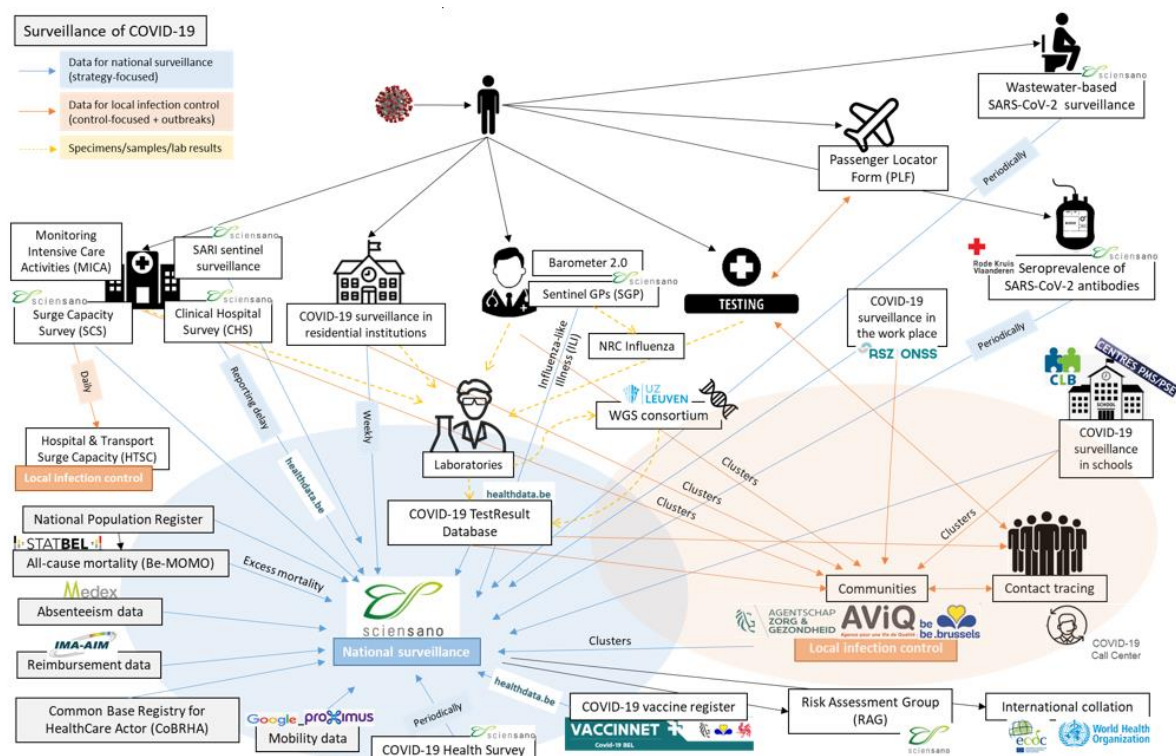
Surveillance of COVID-19

Data for national surveillance (strategy-focused)

Data for local infection control (control-focused + outbreaks)

Specimens/samples/lab results

sciensano
Wastewater-based SARS-CoV-2 surveillance

Passenger Locator Form (PLF)

Periodically

Rode Kruis Vlaanderen
sciensano
Seroprevalence of SARS-CoV-2 antibodies

Monitoring Intensive Care Activities (MICA)

sciensano
SARI sentinel surveillance

sciensano
Surge Capacity Survey (SCS)

sciensano
Clinical Hospital Survey (CHS)

COVID-19 surveillance in residential institutions

Barometer 2.0

sciensano
Sentinel GPs (SGP)

TESTING

COVID-19 surveillance in the work place

RSZ ONSS

Periodically

NRC Influenza

Influenza-like illness (ILI)

UZ LEUVEN
WGS consortium

CLB
CENTRES PMS/PSE

COVID-19 surveillance in schools

Daily

Reporting delay

Weekly

Hospital & Transport Surge Capacity (HTSC)

Local infection control

Laboratories

healthdata.be

healthdata.be

Clusters

Clusters

Clusters

Clusters

National Population Register

STATBEL

COVID-19 TestResult Database

All-cause mortality (Be-MOMO)

Excess mortality

Medex

Absenteeism data

IMA-AIM

Reimbursement data

sciensano
National surveillance

Communities

Contact tracing

AGENTSCHAP ZORG & GEZONDHEID
AViQ
be.brussels

Local infection control

COVID-19 Call Center

Clusters

healthdata.be

Common Base Registry for HealthCare Actor (CoBRHA)

Google proximus
Mobility data

Periodically

sciensano
COVID-19 Health Survey

COVID-19 vaccine register

VACCINNET
Covid-19 BEL

Risk Assessment Group (RAG)

sciensano

International collation

ecdc
World Health Organization